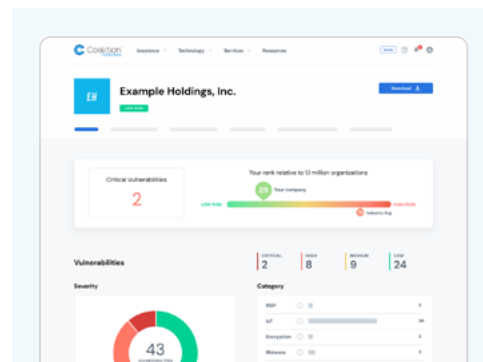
Coalition

Insurance · Technology · Services · Resources

EH

Example Holdings, Inc.

Low Risk

Download

Critical Vulnerabilities

2

Your rank relative to 13 million organizations

28 Your company

Low risk

High risk

75 Industry Avg

Vulnerabilities

| CRITICAL | HIGH | MEDIUM | LOW |
|---|---|---|---|
| 2 | 8 | 9 | 24 |

Severity

43

VULNERABILITIES

Category

| | |
|---|---|
| RDP | 1 |
| IoT | 24 |
| Encryption | 2 |
| Malware | 2 |